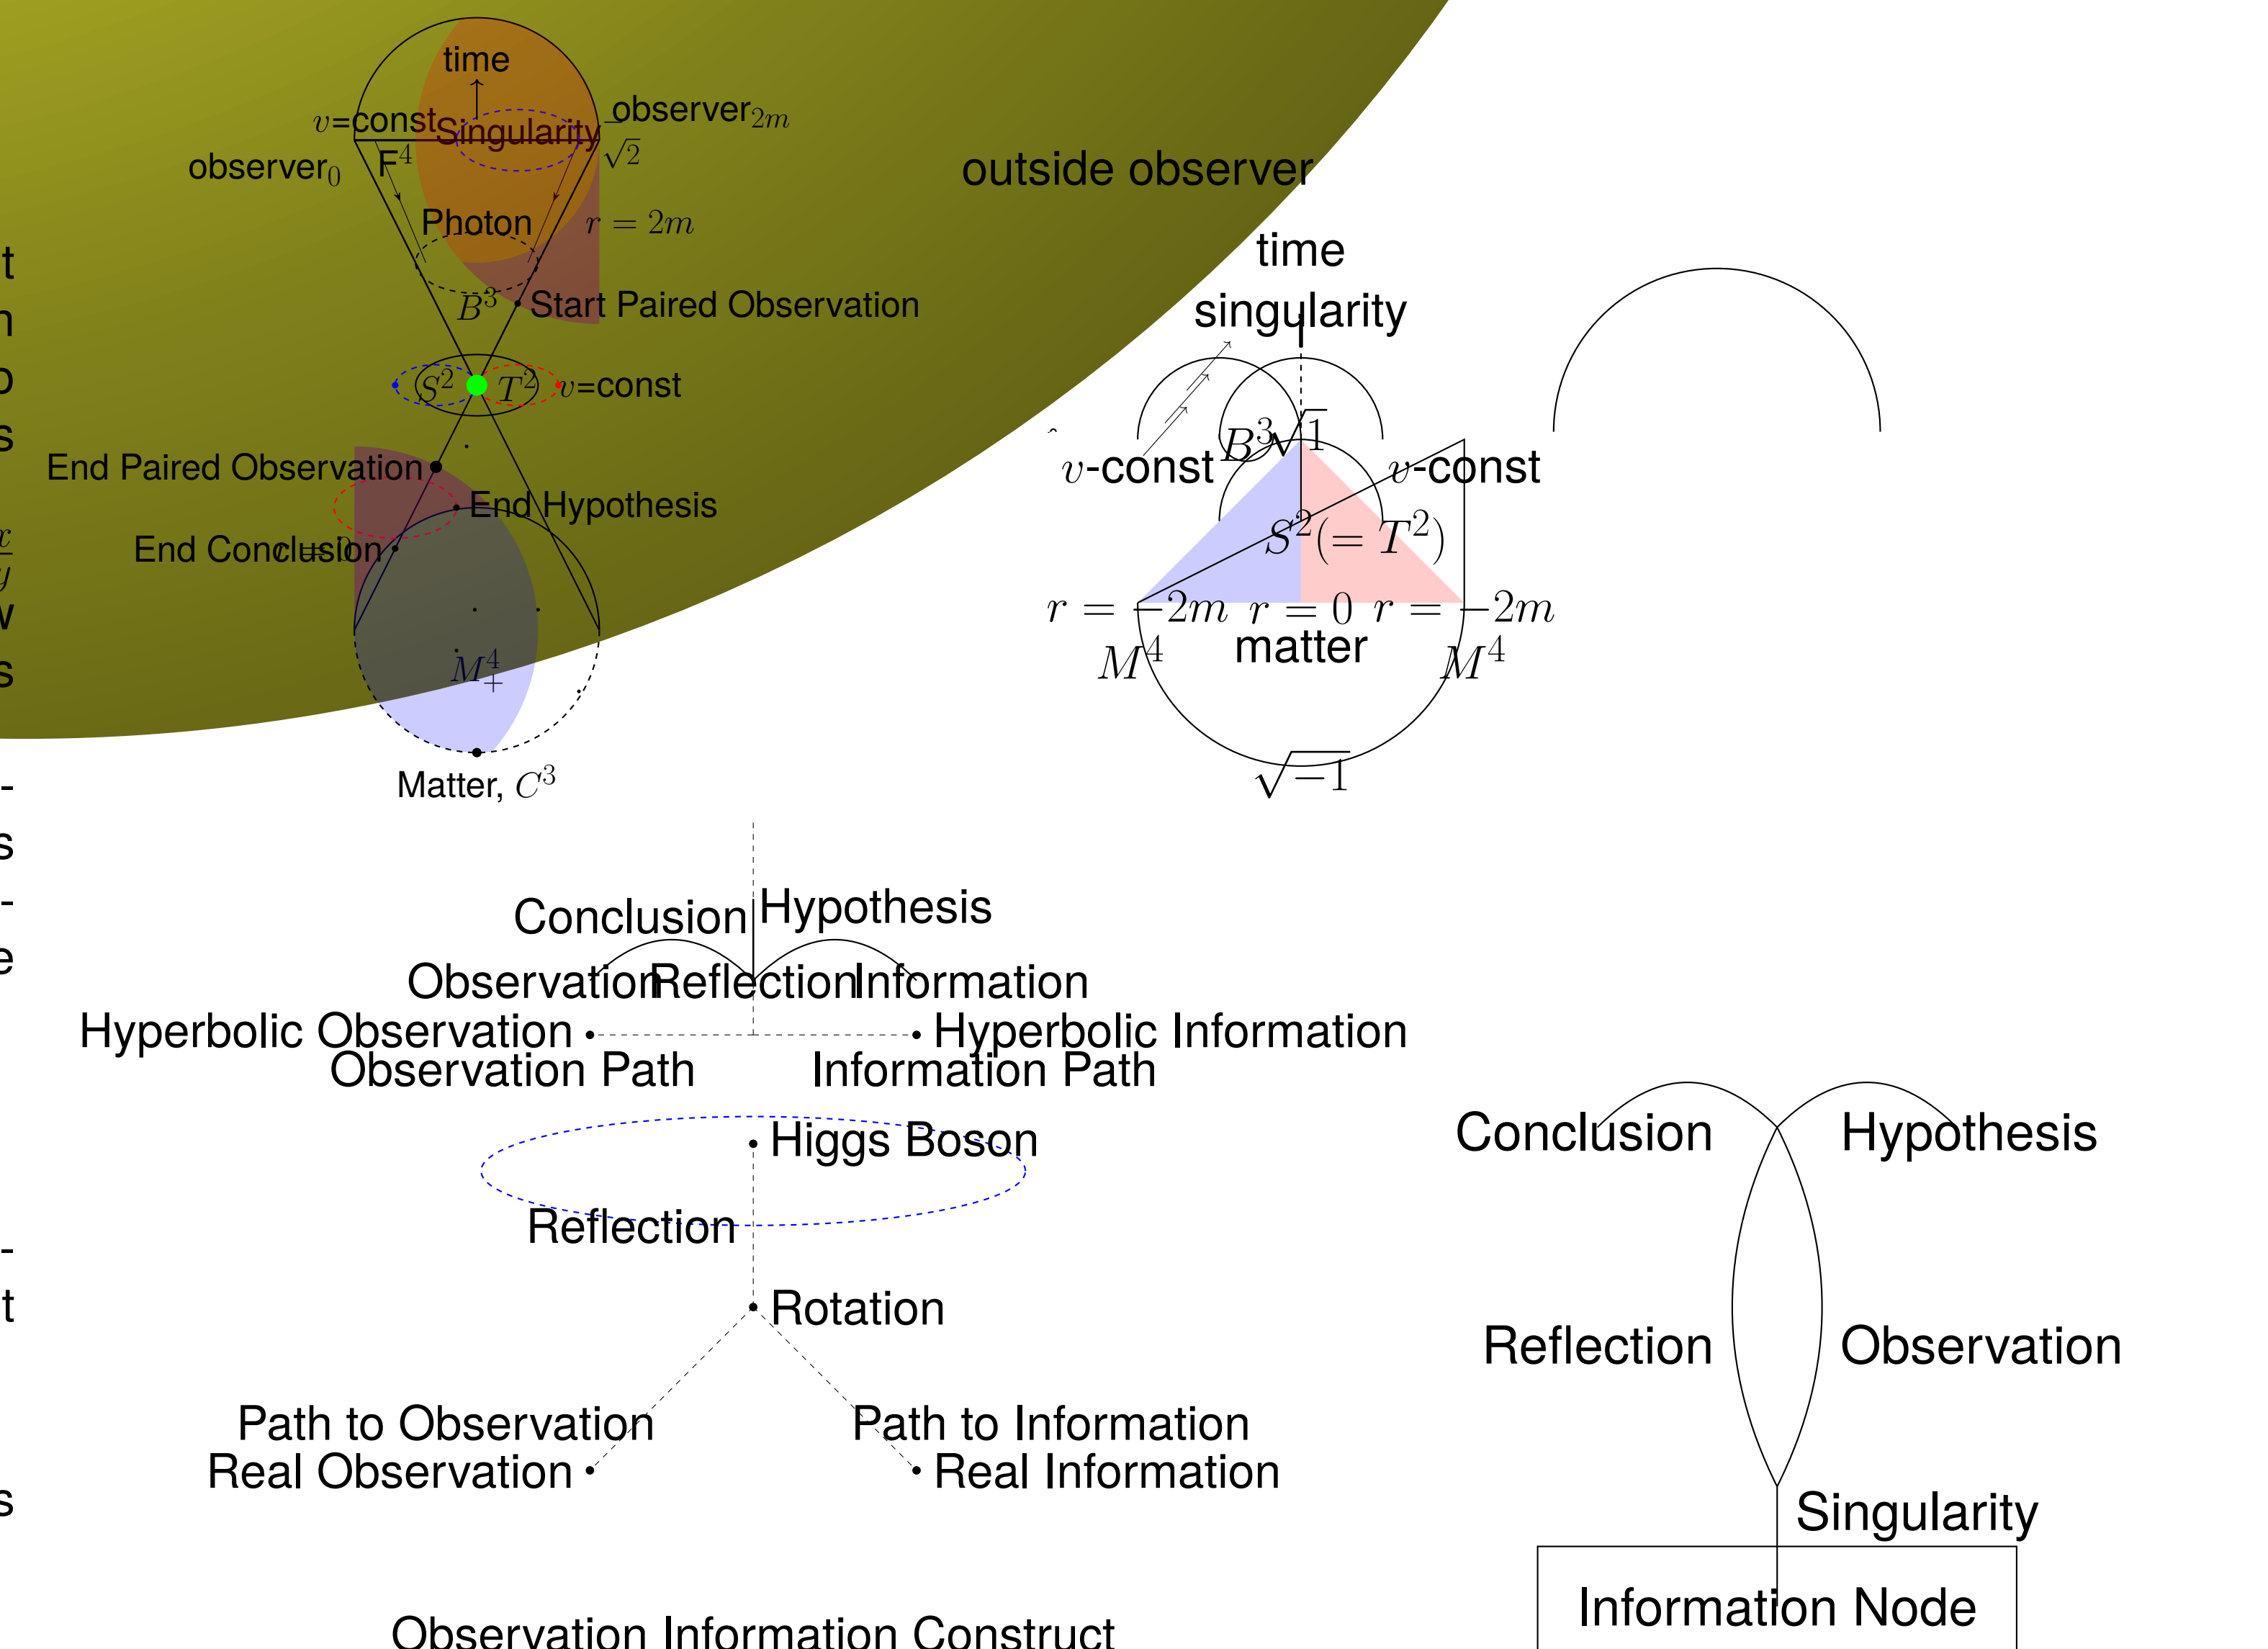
time

$v$=const Singularity observer$_{2m}$

observer$_0$ F$^4$ $\sqrt{2}$

outside observer

Photon $r = 2m$

$B^3$ Start Paired Observation

$S^2$ $T^2$ $v$=const

End Paired Observation

End Hypothesis

End Conclusion

$M^4_+$

Matter, $C^3$

time

singularity

$v$-const $B^3\sqrt{1}$ $v$-const

$S^2(=T^2)$

$r = -2m$ $r = 0$ $r = -2m$

$M^4$ matter $M^4$

$\sqrt{-1}$

Conclusion Hypothesis

Observation Reflection Information

Hyperbolic Observation Hyperbolic Information

Observation Path Information Path

Higgs Boson

Reflection

Rotation

Path to Observation

Real Observation

Path to Information

Real Information

Observation Information Construct

Conclusion Hypothesis

Reflection Observation

Singularity

Information Node